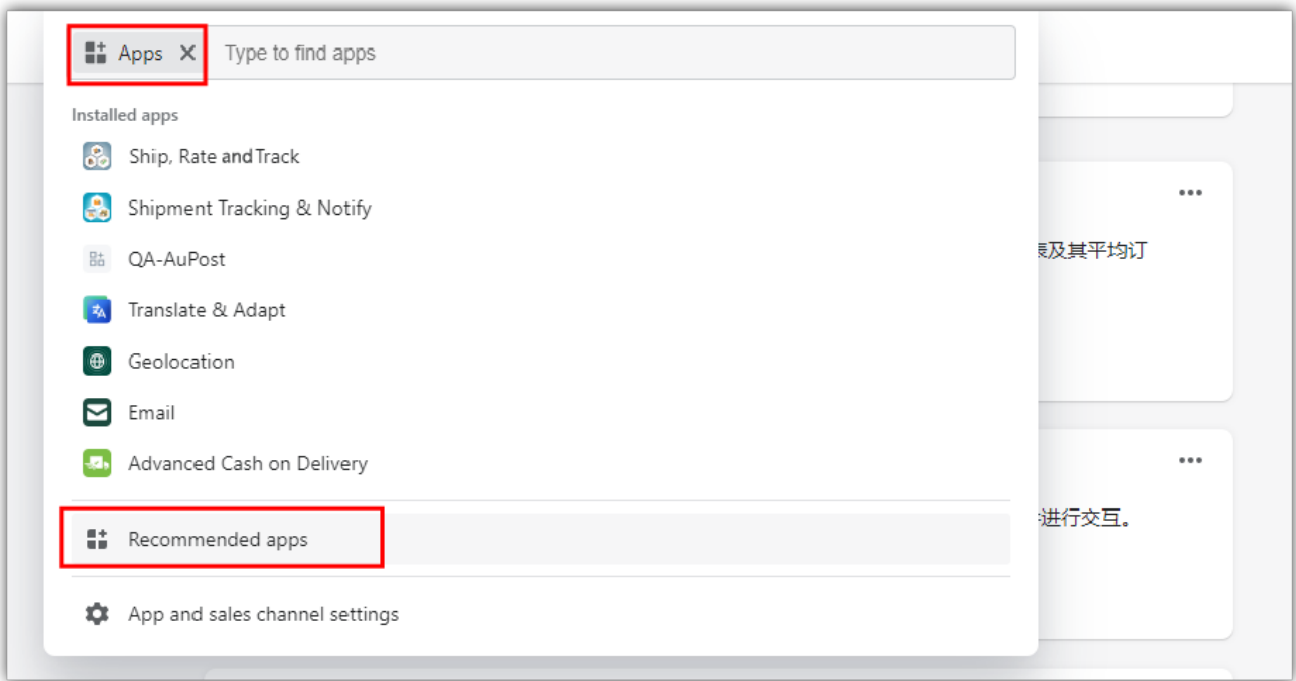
Apps ✕ Type to find apps

Installed apps

Ship, Rate and Track

Shipment Tracking & Notify

QA-AuPost

Translate & Adapt

Geolocation

Email

Advanced Cash on Delivery

Recommended apps

App and sales channel settings

...

表及其平均订

...

进行交互。